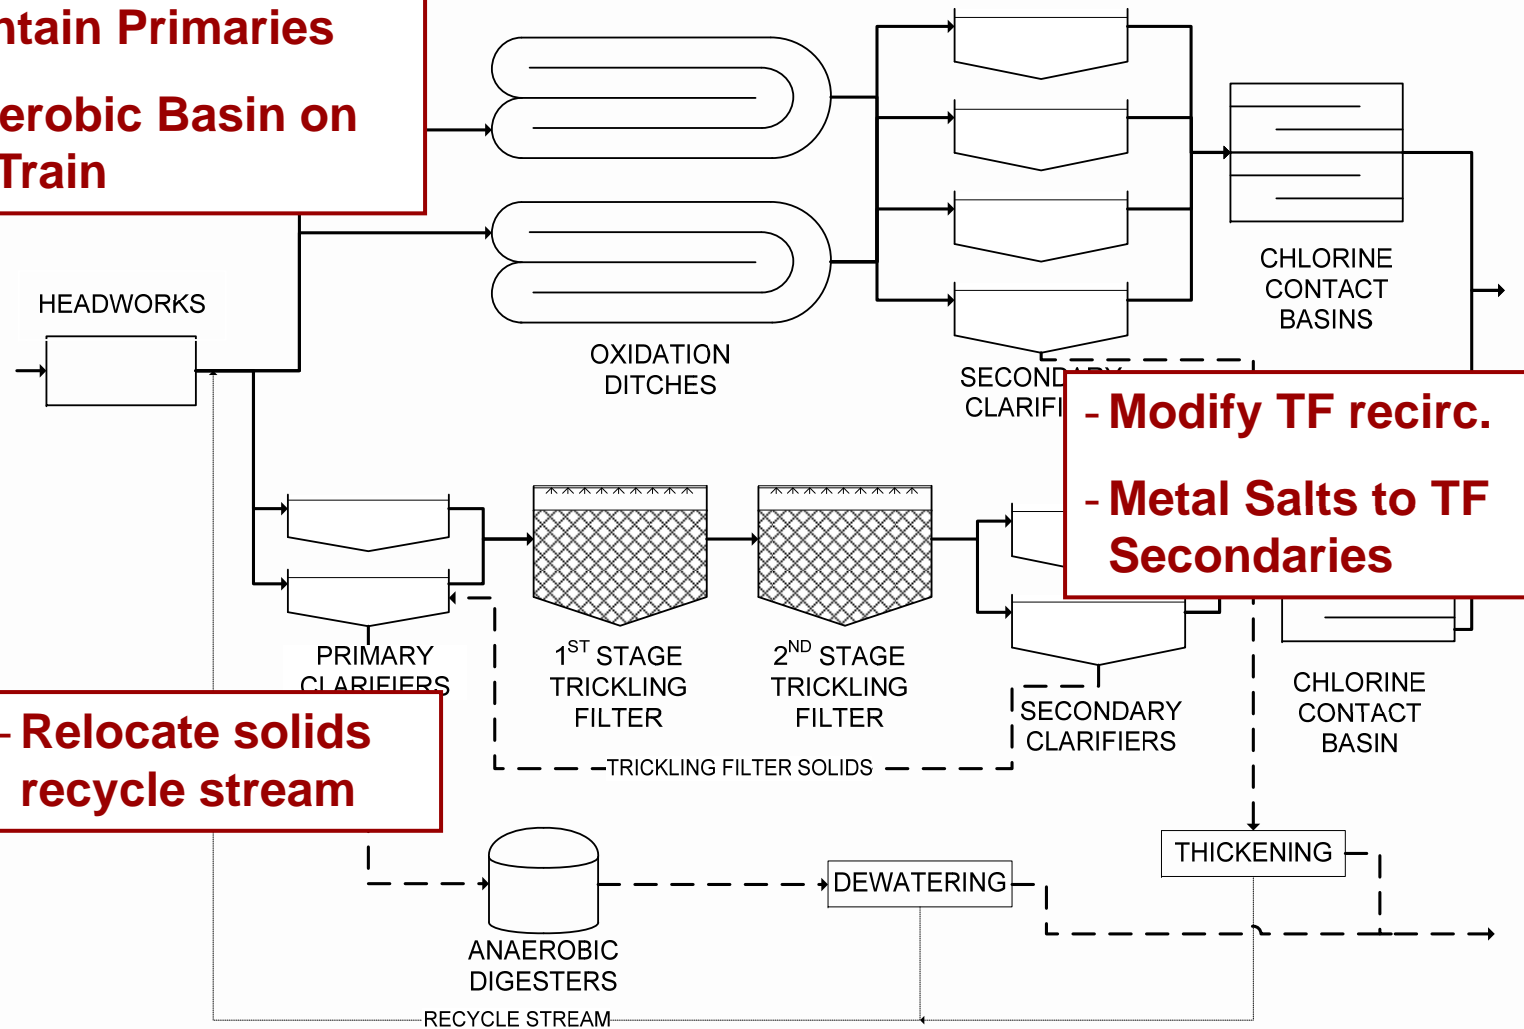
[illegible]ntain Primaries

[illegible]erobic Basin on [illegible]Train

HEADWORKS

OXIDATION DITCHES

SECOND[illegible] CLARIFI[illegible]

CHLORINE CONTACT BASINS

- Modify TF recirc.

- Metal Salts to TF Secondaries

PRIMARY CLARIFIERS

$1^{ST}$ STAGE TRICKLING FILTER

$2^{ND}$ STAGE TRICKLING FILTER

SECONDARY CLARIFIERS

CHLORINE CONTACT BASIN

TRICKLING FILTER SOLIDS

- Relocate solids recycle stream

THICKENING

DEWATERING

ANAEROBIC DIGESTERS

RECYCLE STREAM